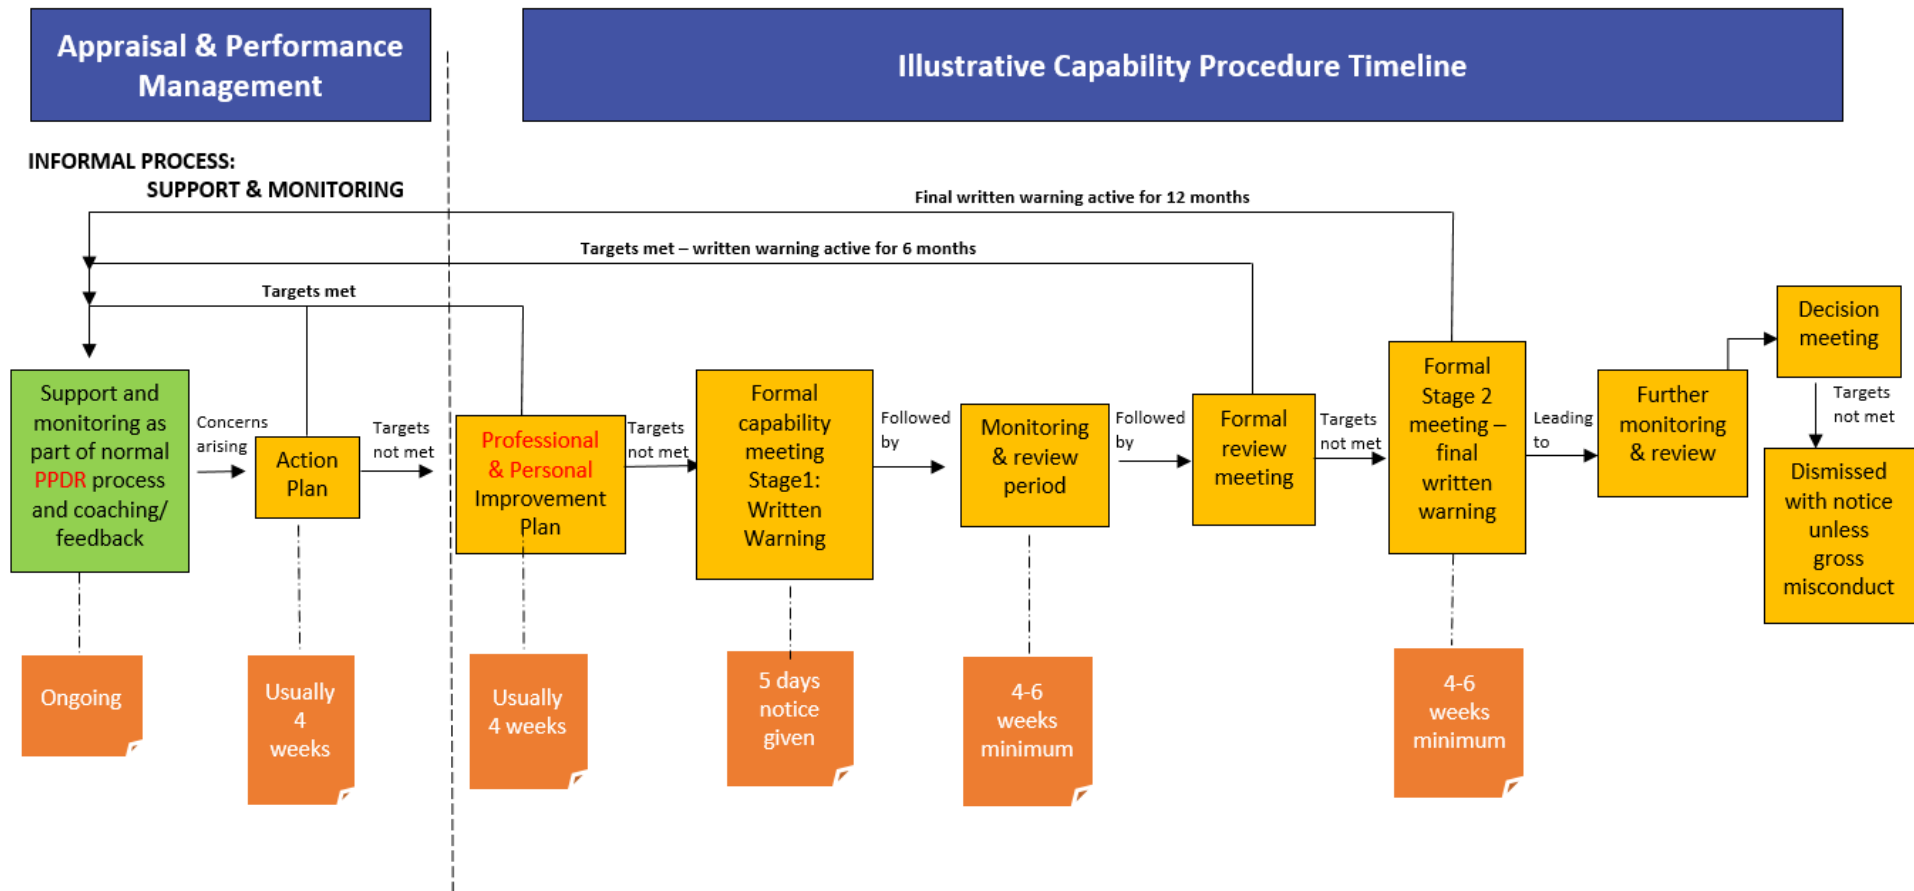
Appraisal & Performance Management

Illustrative Capability Procedure Timeline

INFORMAL PROCESS:
SUPPORT & MONITORING

Final written warning active for 12 months

Targets met – written warning active for 6 months

Targets met

Support and monitoring as part of normal PPDR process and coaching/ feedback

Concerns arising

Action Plan

Targets not met

Professional & Personal Improvement Plan

Targets not met

Formal capability meeting Stage1: Written Warning

Followed by

Monitoring & review period

Followed by

Formal review meeting

Targets not met

Formal Stage 2 meeting – final written warning

Leading to

Further monitoring & review

Decision meeting

Targets not met

Dismissed with notice unless gross misconduct

Ongoing

Usually 4 weeks

Usually 4 weeks

5 days notice given

4-6 weeks minimum

4-6 weeks minimum